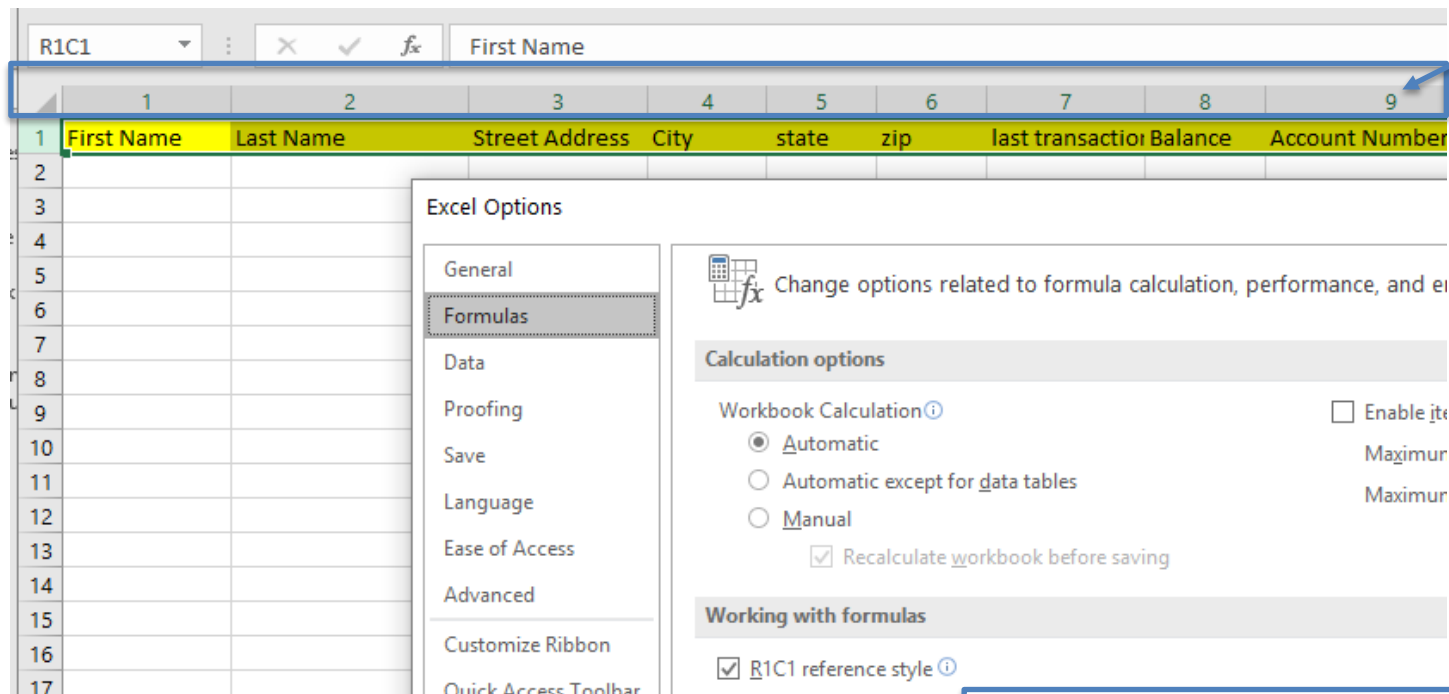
R1C1

$f_x$ First Name

| | 1 | 2 | 3 | 4 | 5 | 6 | 7 | 8 | 9 |
|---|---|---|---|---|---|---|---|---|---|
| 1 | First Name | Last Name | Street Address | City | state | zip | last transactio | Balance | Account Number |
| 2 | | | | | | | | | |
| 3 | | | | | | | | | |
| 4 | | | | | | | | | |
| 5 | | | | | | | | | |
| 6 | | | | | | | | | |
| 7 | | | | | | | | | |
| 8 | | | | | | | | | |
| 9 | | | | | | | | | |
| 10 | | | | | | | | | |
| 11 | | | | | | | | | |
| 12 | | | | | | | | | |
| 13 | | | | | | | | | |
| 14 | | | | | | | | | |
| 15 | | | | | | | | | |
| 16 | | | | | | | | | |
| 17 | | | | | | | | | |

Excel Options

General
Formulas
Data
Proofing
Save
Language
Ease of Access
Advanced
Customize Ribbon
Quick Access Toolbar

Change options related to formula calculation, performance, and er

Calculation options

Workbook Calculation
Automatic
Automatic except for data tables
Manual
Recalculate workbook before saving

Enable ite
Maximur
Maximur

Working with formulas

R1C1 reference style